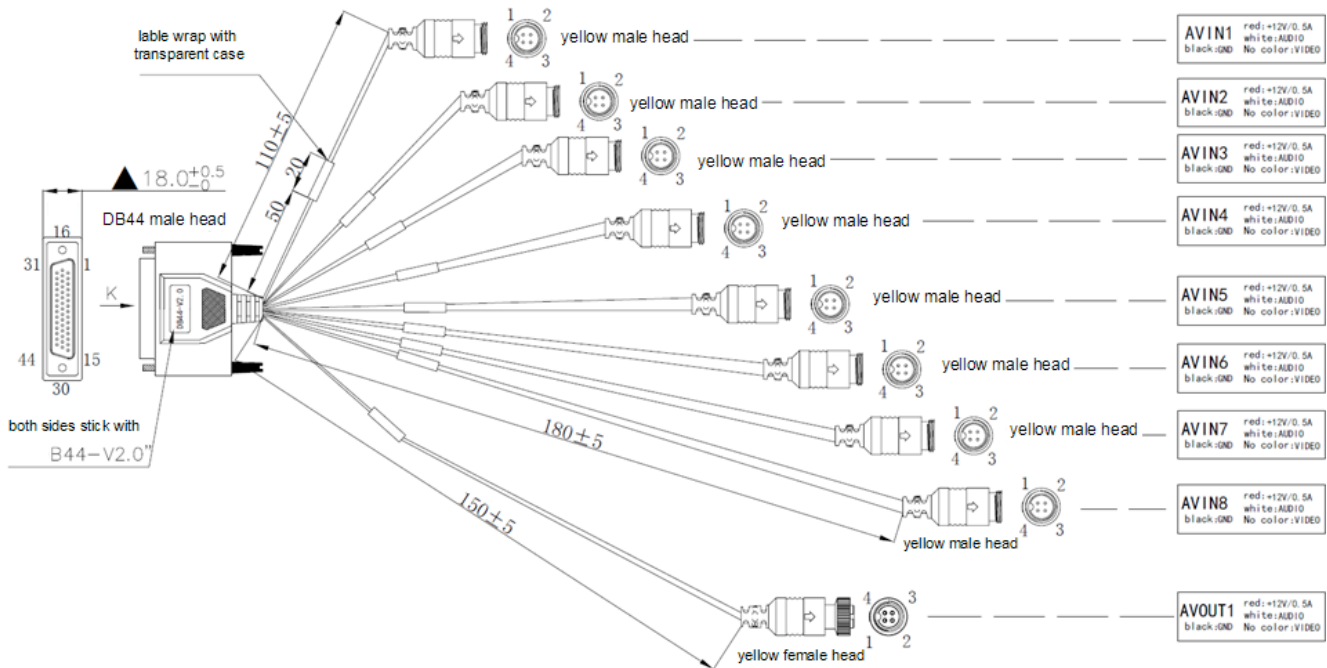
lable wrap with transparent case

$18.0^{+0.5}_{-0}$

DB44 male head

16
31 1
44 15
30

K

DB44-V2.0

110±5
20
50

both sides stick with
B44-V2.0"

1 2
4 3
yellow male head

AVIN1 red:+12V/0.5A white:AUDIO black:GND No color:VIDEO

1 2
4 3
yellow male head

AVIN2 red:+12V/0.5A white:AUDIO black:GND No color:VIDEO

1 2
4 3
yellow male head

AVIN3 red:+12V/0.5A white:AUDIO black:GND No color:VIDEO

1 2
4 3
yellow male head

AVIN4 red:+12V/0.5A white:AUDIO black:GND No color:VIDEO

1 2
4 3
yellow male head

AVIN5 red:+12V/0.5A white:AUDIO black:GND No color:VIDEO

1 2
4 3
yellow male head

AVIN6 red:+12V/0.5A white:AUDIO black:GND No color:VIDEO

1 2
4 3
yellow male head

AVIN7 red:+12V/0.5A white:AUDIO black:GND No color:VIDEO

180±5

1 2
4 3
yellow male head

AVIN8 red:+12V/0.5A white:AUDIO black:GND No color:VIDEO

150±5

4 3
1 2
yellow female head

AVOUT1 red:+12V/0.5A white:AUDIO black:GND No color:VIDEO